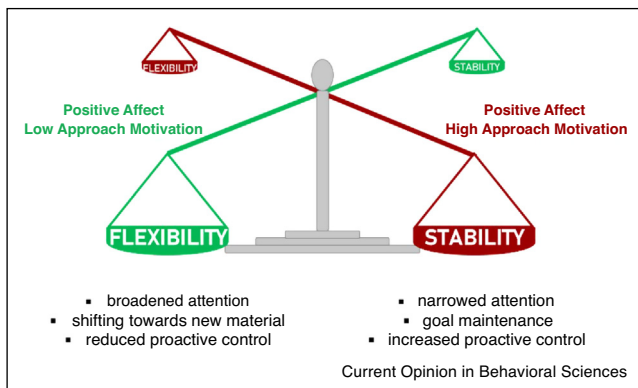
FLEXIBILITY

STABILITY

Positive Affect
Low Approach Motivation

Positive Affect
High Approach Motivation

FLEXIBILITY

STABILITY

- broadened attention
- shifting towards new material
- reduced proactive control

- narrowed attention
- goal maintenance
- increased proactive control

Current Opinion in Behavioral Sciences